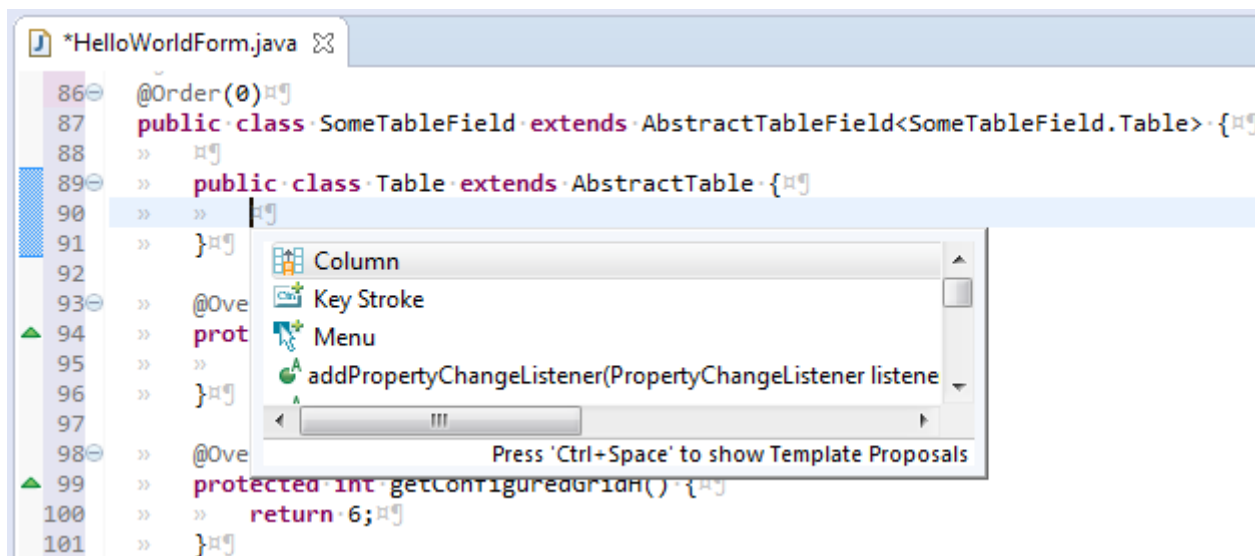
*HelloWorldForm.java

86 @Order(0)¤¶
87 public class SomeTableField extends AbstractTableField<SomeTableField.Table> {¤¶
88 » ¤¶
89 » public class Table extends AbstractTable {¤¶
90 » » ¤¶
91 » }¤¶
92
93 » @Ove
94 » prot
95 »
96 » }¤¶
97
98 » @Ove
99 » protected int getConfiguredGridH() {¤¶
100 » » return 6;¤¶
101 » }¤¶

Column
Key Stroke
Menu
addPropertyChangeListener(PropertyChangeListener listene
III
Press 'Ctrl+Space' to show Template Proposals